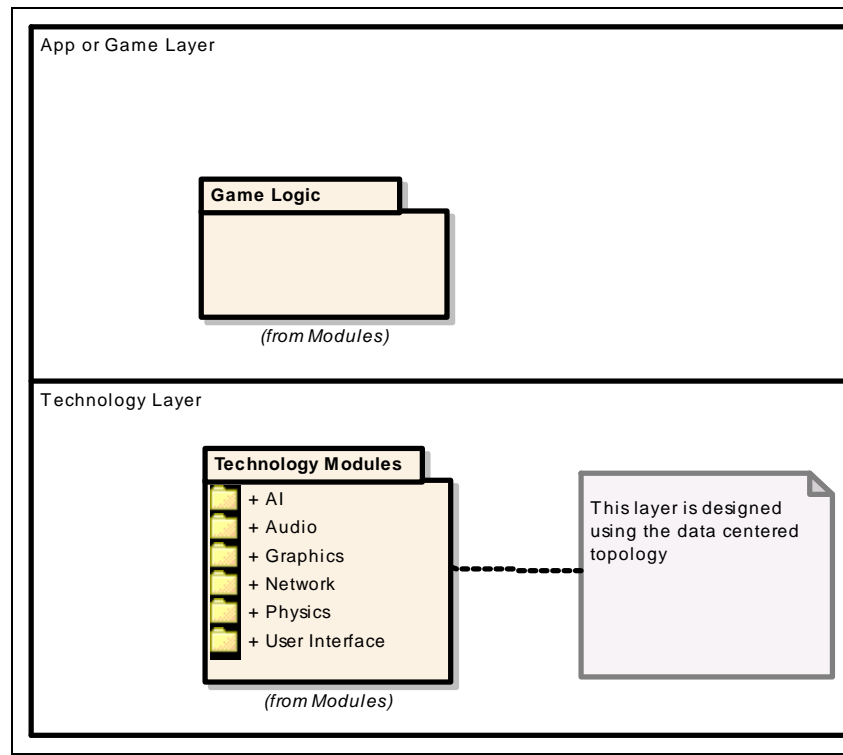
App or Game Layer

Game Logic

(from Modules)

Technology Layer

Technology Modules

+ AI
+ Audio
+ Graphics
+ Network
+ Physics
+ User Interface

(from Modules)

This layer is designed using the data centered topology